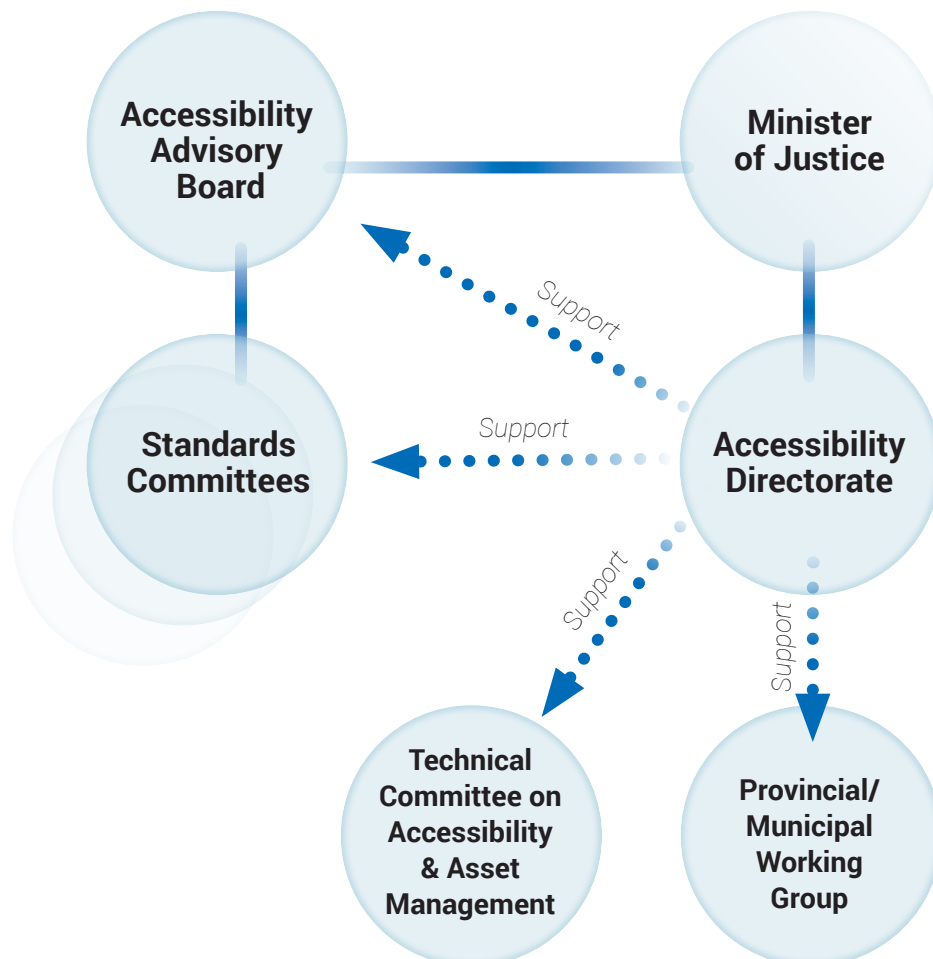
Accessibility Advisory Board

Minister of Justice

Support

Standards Committees

Support

Accessibility Directorate

Support

Support

Technical Committee on Accessibility & Asset Management

Provincial/ Municipal Working Group